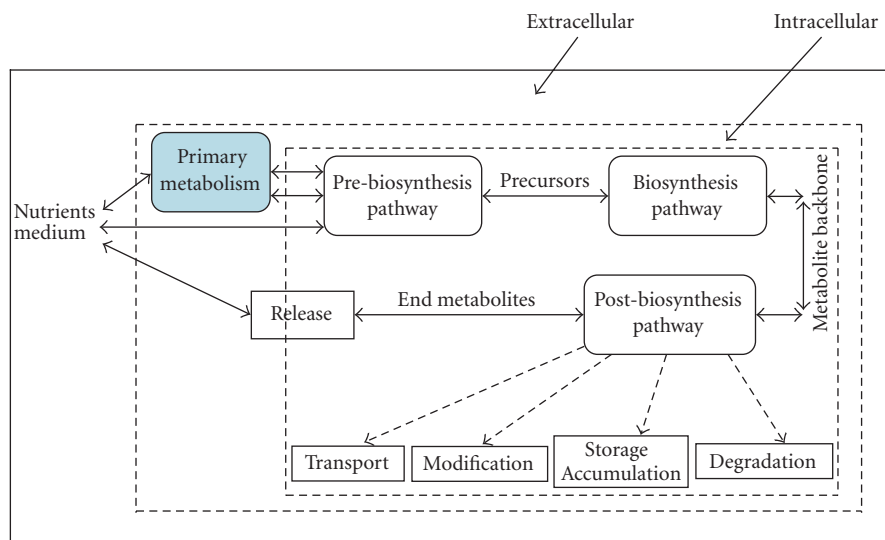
Extracellular

Intracellular

Primary metabolism

Nutrients medium

Pre-biosynthesis pathway

Precursors

Biosynthesis pathway

Metabolite backbone

Release

End metabolites

Post-biosynthesis pathway

Transport

Modification

Storage Accumulation

Degradation